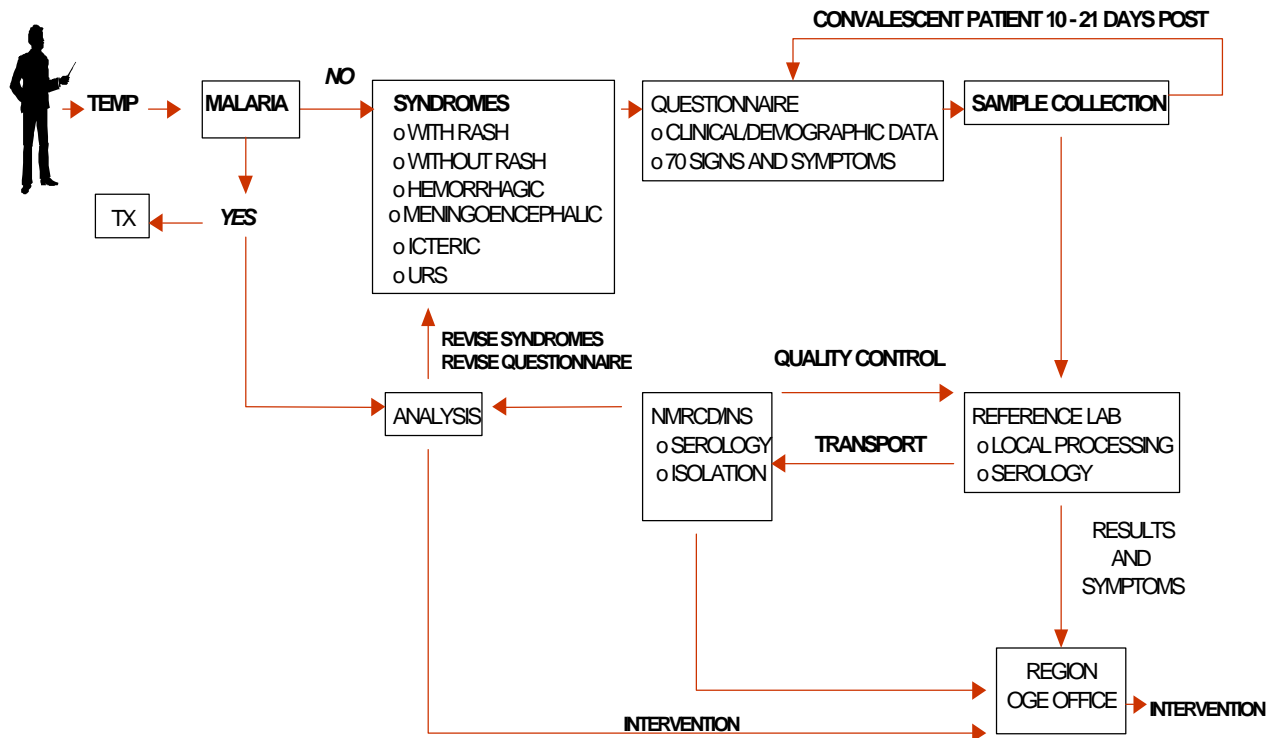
CONVALESCENT PATIENT 10 - 21 DAYS POST

TEMP

MALARIA

NO

SYNDROMES
o WITH RASH
o WITHOUT RASH
o HEMORRHAGIC
o MENINGOENCEPHALIC
o ICTERIC
o URS

QUESTIONNAIRE
o CLINICAL/DEMOGRAPHIC DATA
o 70 SIGNS AND SYMPTOMS

SAMPLE COLLECTION

TX

YES

REVISE SYNDROMES
REVISE QUESTIONNAIRE

QUALITY CONTROL

ANALYSIS

NMRCD/INS
o SEROLOGY
o ISOLATION

TRANSPORT

REFERENCE LAB
o LOCAL PROCESSING
o SEROLOGY

RESULTS AND SYMPTOMS

REGION OGE OFFICE

INTERVENTION

INTERVENTION